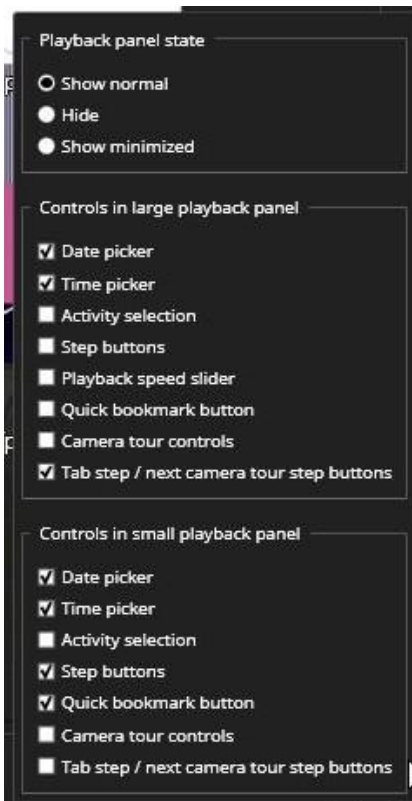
Playback panel state

Show normal
Hide
Show minimized

Controls in large playback panel

Date picker
Time picker
Activity selection
Step buttons
Playback speed slider
Quick bookmark button
Camera tour controls
Tab step / next camera tour step buttons

Controls in small playback panel

Date picker
Time picker
Activity selection
Step buttons
Quick bookmark button
Camera tour controls
Tab step / next camera tour step buttons